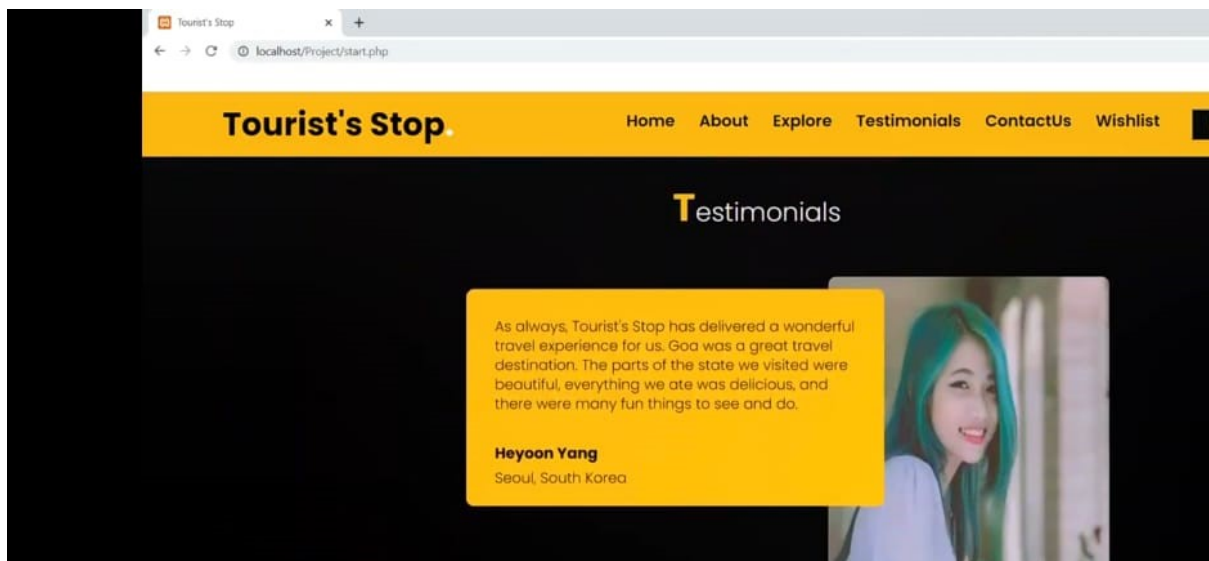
Tourist's Stop
localhost/Project/start.php

Tourist's Stop.

Home About Explore Testimonials ContactUs Wishlist

Testimonials

As always, Tourist's Stop has delivered a wonderful travel experience for us. Goa was a great travel destination. The parts of the state we visited were beautiful, everything we ate was delicious, and there were many fun things to see and do.

Heyoon Yang

Seoul, South Korea